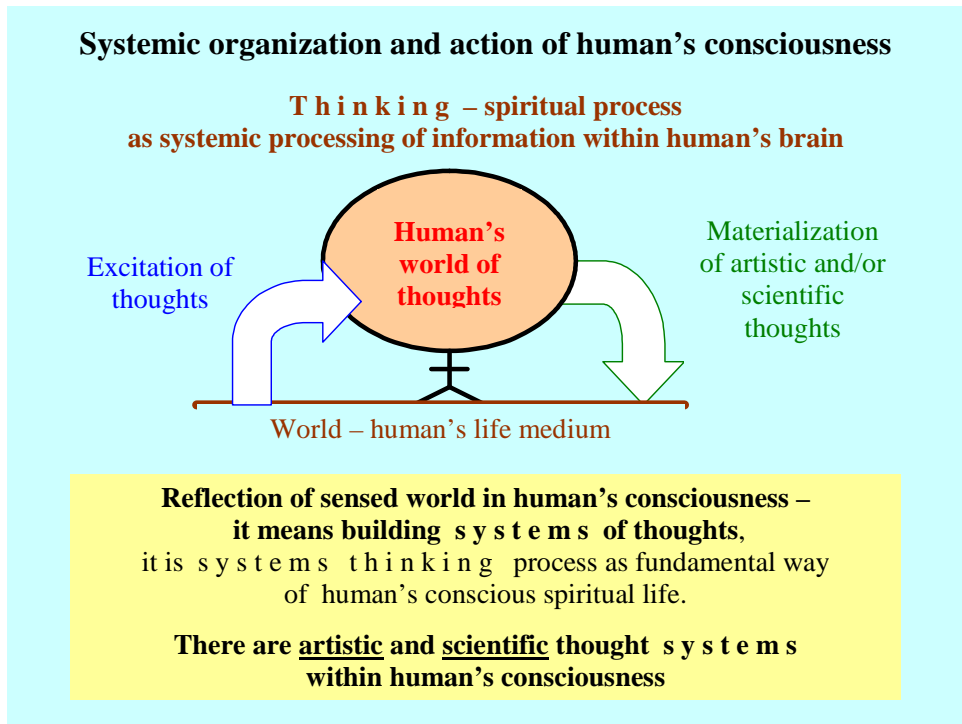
Systemic organization and action of human's consciousness

T h i n k i n g – spiritual process as systemic processing of information within human's brain

Excitation of thoughts

Human's world of thoughts

Materialization of artistic and/or scientific thoughts

World – human's life medium

Reflection of sensed world in human's consciousness – it means building s y s t e m s of thoughts, it is s y s t e m s t h i n k i n g process as fundamental way of human's conscious spiritual life.

There are artistic and scientific thought s y s t e m s within human's consciousness